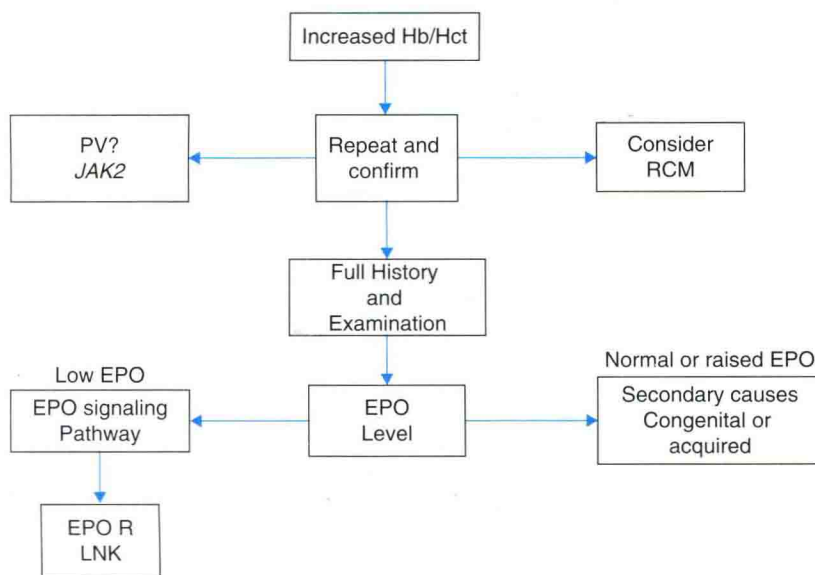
Increased Hb/Hct

PV?
*JAK2*

Repeat and confirm

Consider RCM

Full History and Examination

Low EPO

EPO signaling Pathway

EPO Level

Normal or raised EPO

Secondary causes Congenital or acquired

EPO R
LNK